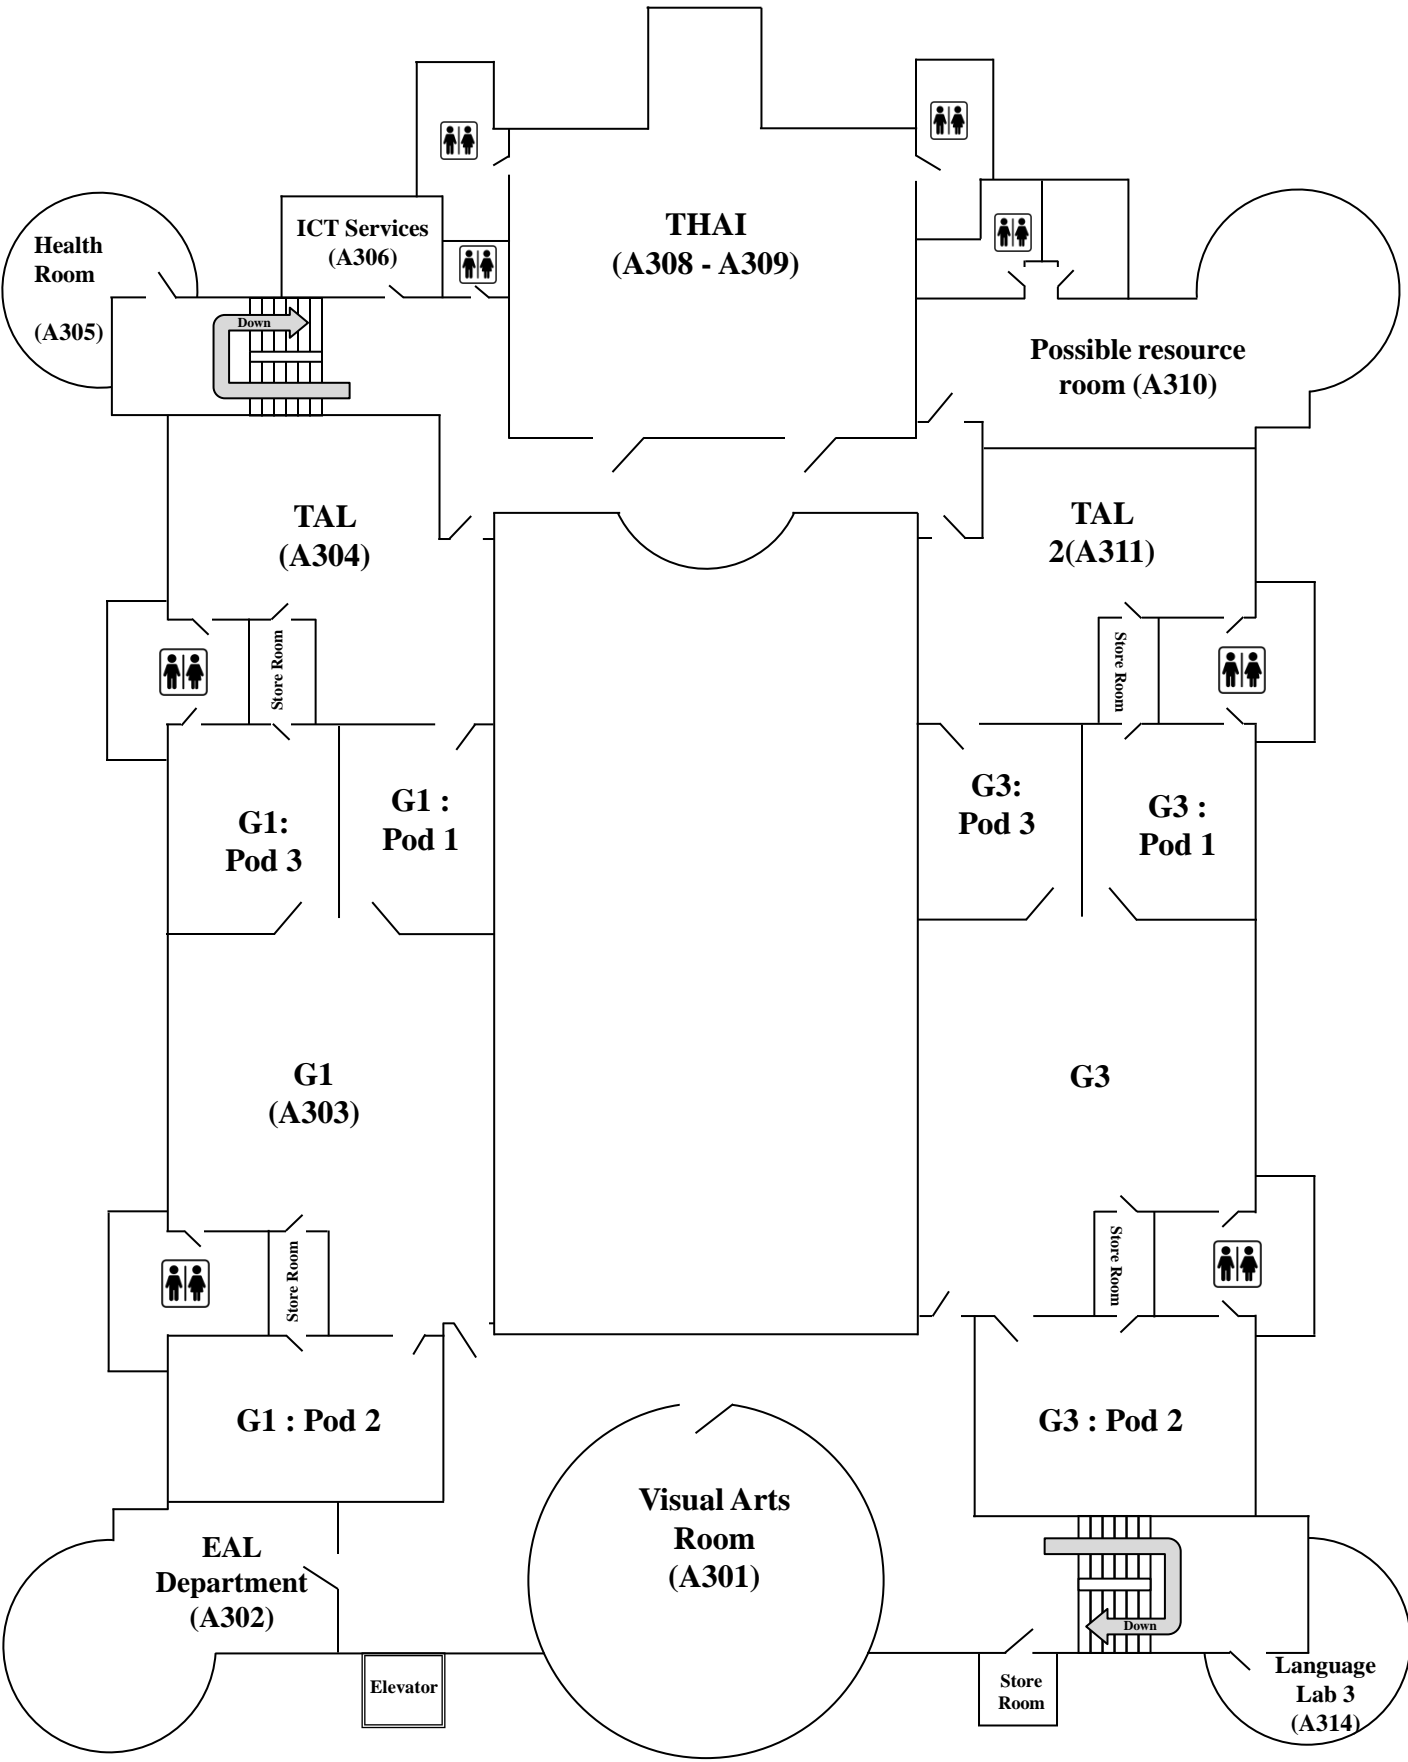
Health Room

(A305)

ICT Services (A306)

Down

THAI (A308 - A309)

Possible resource room (A310)

TAL (A304)

TAL 2(A311)

Store Room

Store Room

G1: Pod 3

G1 : Pod 1

G3: Pod 3

G3 : Pod 1

G1 (A303)

G3

Store Room

Store Room

G1 : Pod 2

G3 : Pod 2

Visual Arts Room (A301)

EAL Department (A302)

Down

Elevator

Store Room

Language Lab 3 (A314)